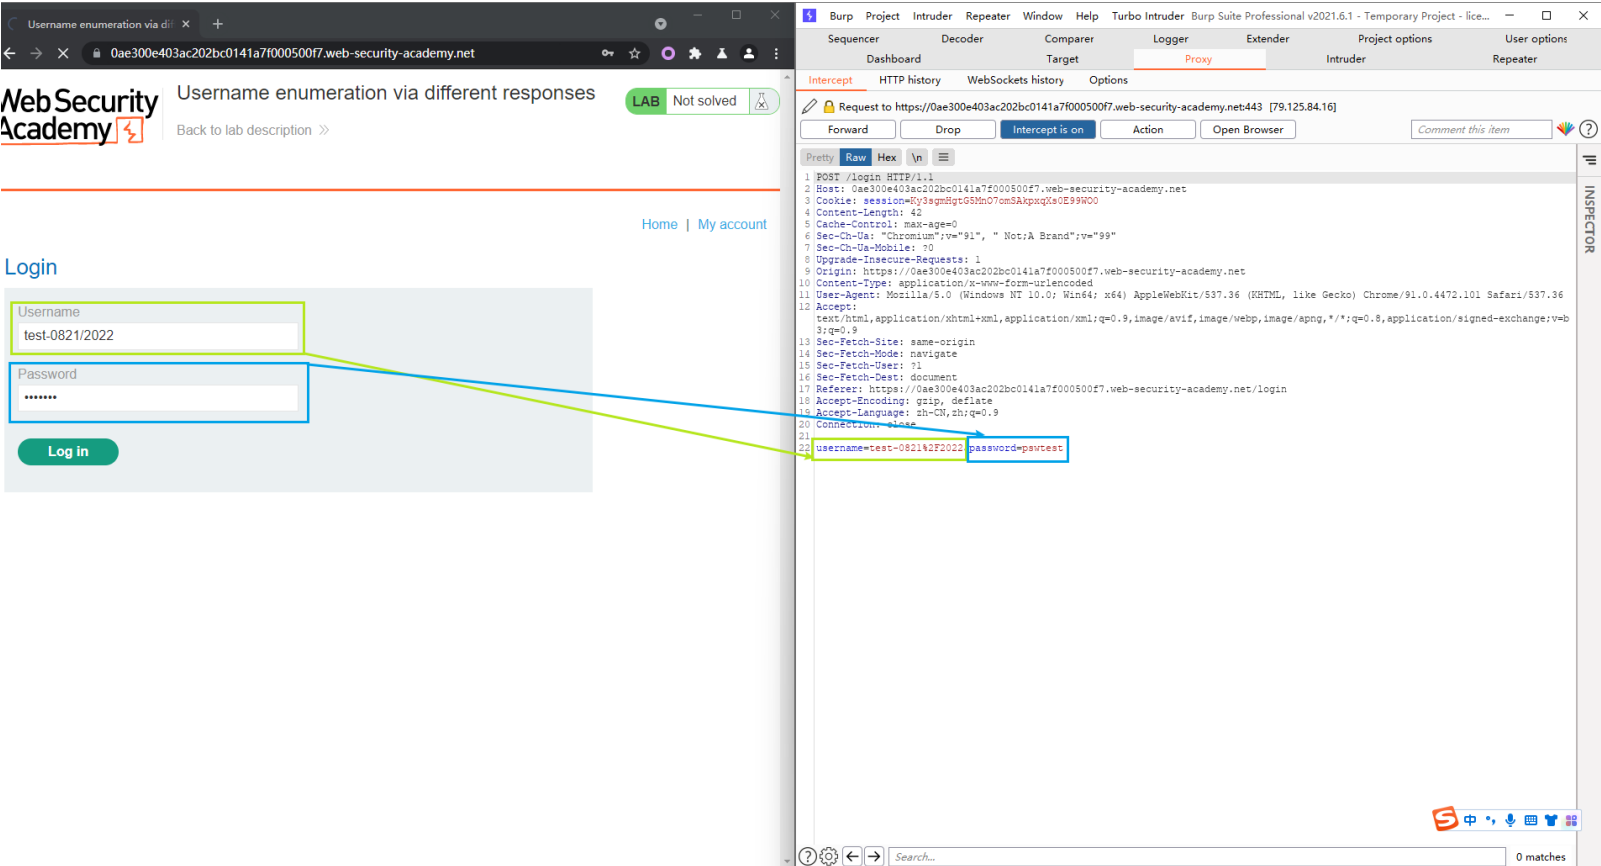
Username enumeration via di ×

0ae300e403ac202bc0141a7f000500f7.web-security-academy.net

Web Security Academy

Username enumeration via different responses

Back to lab description

LAB Not solved

Home | My account

Login

Username

test-0821/2022

Password

•••••••

Log in

Burp Project Intruder Repeater Window Help Turbo Intruder Burp Suite Professional v2021.6.1 - Temporary Project - lice...

Sequencer Decoder Comparer Logger Extender Project options User options
Dashboard Target Proxy Intruder Repeater

Intercept HTTP history WebSockets history Options

Request to https://0ae300e403ac202bc0141a7f000500f7.web-security-academy.net:443 [79.125.84.16]

Forward Drop Intercept is on Action Open Browser Comment this item

Pretty Raw Hex \n

1 POST /login HTTP/1.1
2 Host: 0ae300e403ac202bc0141a7f000500f7.web-security-academy.net
3 Cookie: session=Ky3sgmHgtG5Mn07omSAkpxqXs0E99WO0
4 Content-Length: 42
5 Cache-Control: max-age=0
6 Sec-Ch-Ua: "Chromium";v="91", " Not;A Brand";v="99"
7 Sec-Ch-Ua-Mobile: ?0
8 Upgrade-Insecure-Requests: 1
9 Origin: https://0ae300e403ac202bc0141a7f000500f7.web-security-academy.net
10 Content-Type: application/x-www-form-urlencoded
11 User-Agent: Mozilla/5.0 (Windows NT 10.0; Win64; x64) AppleWebKit/537.36 (KHTML, like Gecko) Chrome/91.0.4472.101 Safari/537.36
12 Accept: text/html,application/xhtml+xml,application/xml;q=0.9,image/avif,image/webp,image/apng,*/*;q=0.8,application/signed-exchange;v=b3;q=0.9
13 Sec-Fetch-Site: same-origin
14 Sec-Fetch-Mode: navigate
15 Sec-Fetch-User: ?1
16 Sec-Fetch-Dest: document
17 Referer: https://0ae300e403ac202bc0141a7f000500f7.web-security-academy.net/login
18 Accept-Encoding: gzip, deflate
19 Accept-Language: zh-CN,zh;q=0.9
20 Connection: close
21
22 username=test-0821%2F2022&password=pswtest

INSPECTOR

Search...

0 matches